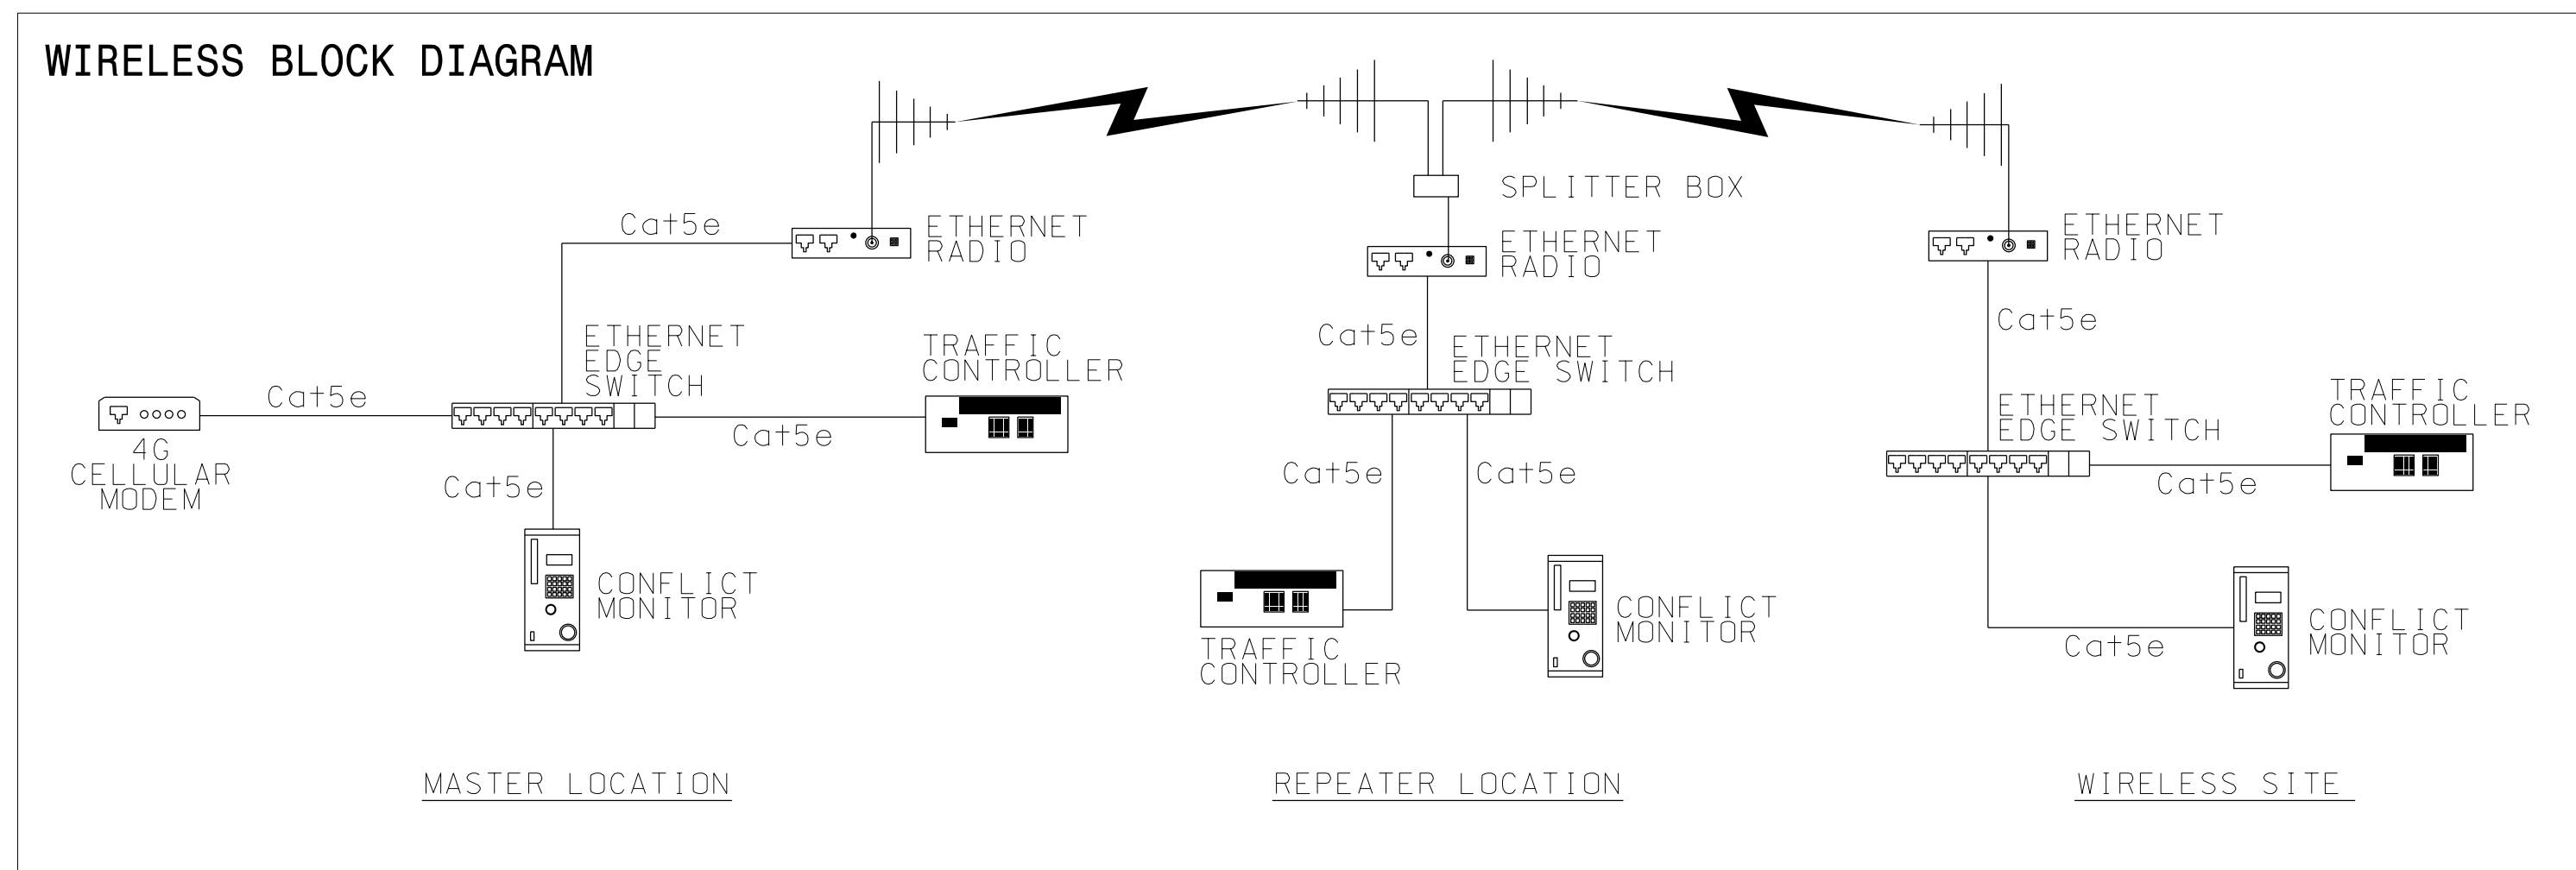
WIRELESS BLOCK DIAGRAM

SPLITTER BOX

Cat5e

ETHERNET RADIO

ETHERNET RADIO

ETHERNET RADIO

Cat5e

Cat5e

ETHERNET EDGE SWITCH

TRAFFIC CONTROLLER

ETHERNET EDGE SWITCH

ETHERNET EDGE SWITCH

TRAFFIC CONTROLLER

Cat5e

Cat5e

4G CELLULAR MODEM

Cat5e

Cat5e

Cat5e

Cat5e

CONFLICT MONITOR

CONFLICT MONITOR

CONFLICT MONITOR

Cat5e

TRAFFIC CONTROLLER

MASTER LOCATION

REPEATER LOCATION

WIRELESS SITE